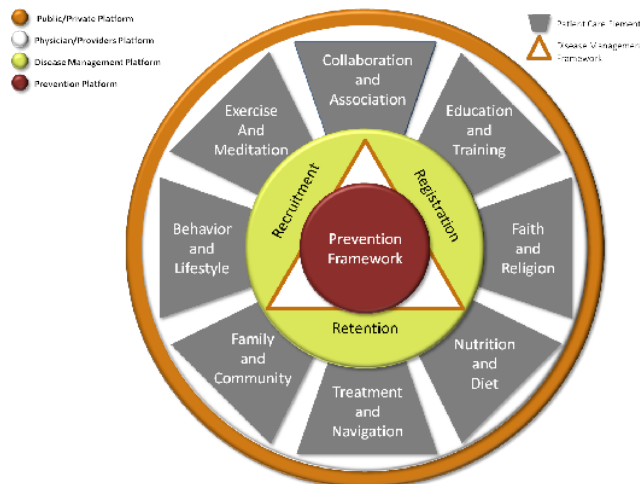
Public/Private Platform
Physician/Providers Platform
Disease Management Platform
Prevention Platform

Patient Care Element
Disease Management Framework

Collaboration and Association
Education and Training
Faith and Religion
Nutrition and Diet
Treatment and Navigation
Family and Community
Behavior and Lifestyle
Exercise And Meditation

Recruitment
Registration
Retention

Prevention Framework